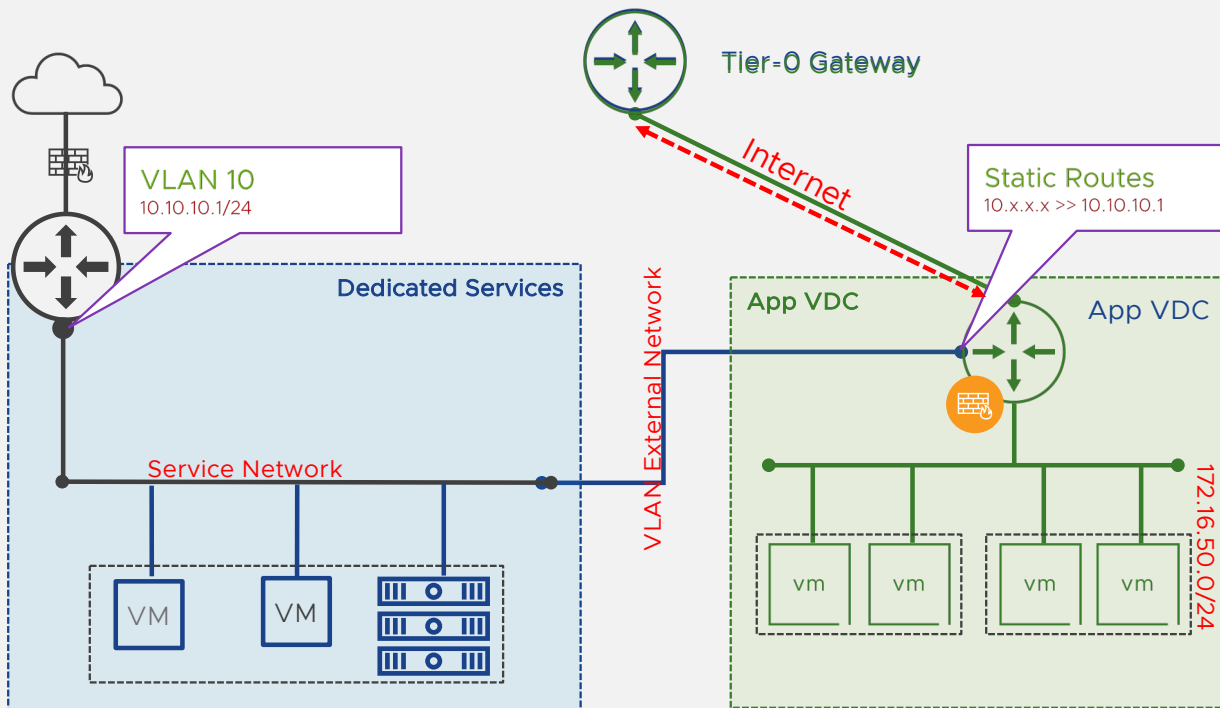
Tier-0 Gateway

VLAN 10
10.10.10.1/24

Internet

Static Routes
10.x.x.x >> 10.10.10.1

Dedicated Services

VLAN External Network

App VDC

App VDC

Service Network

172.16.50.0/24

VM

VM

vm

vm

vm

vm